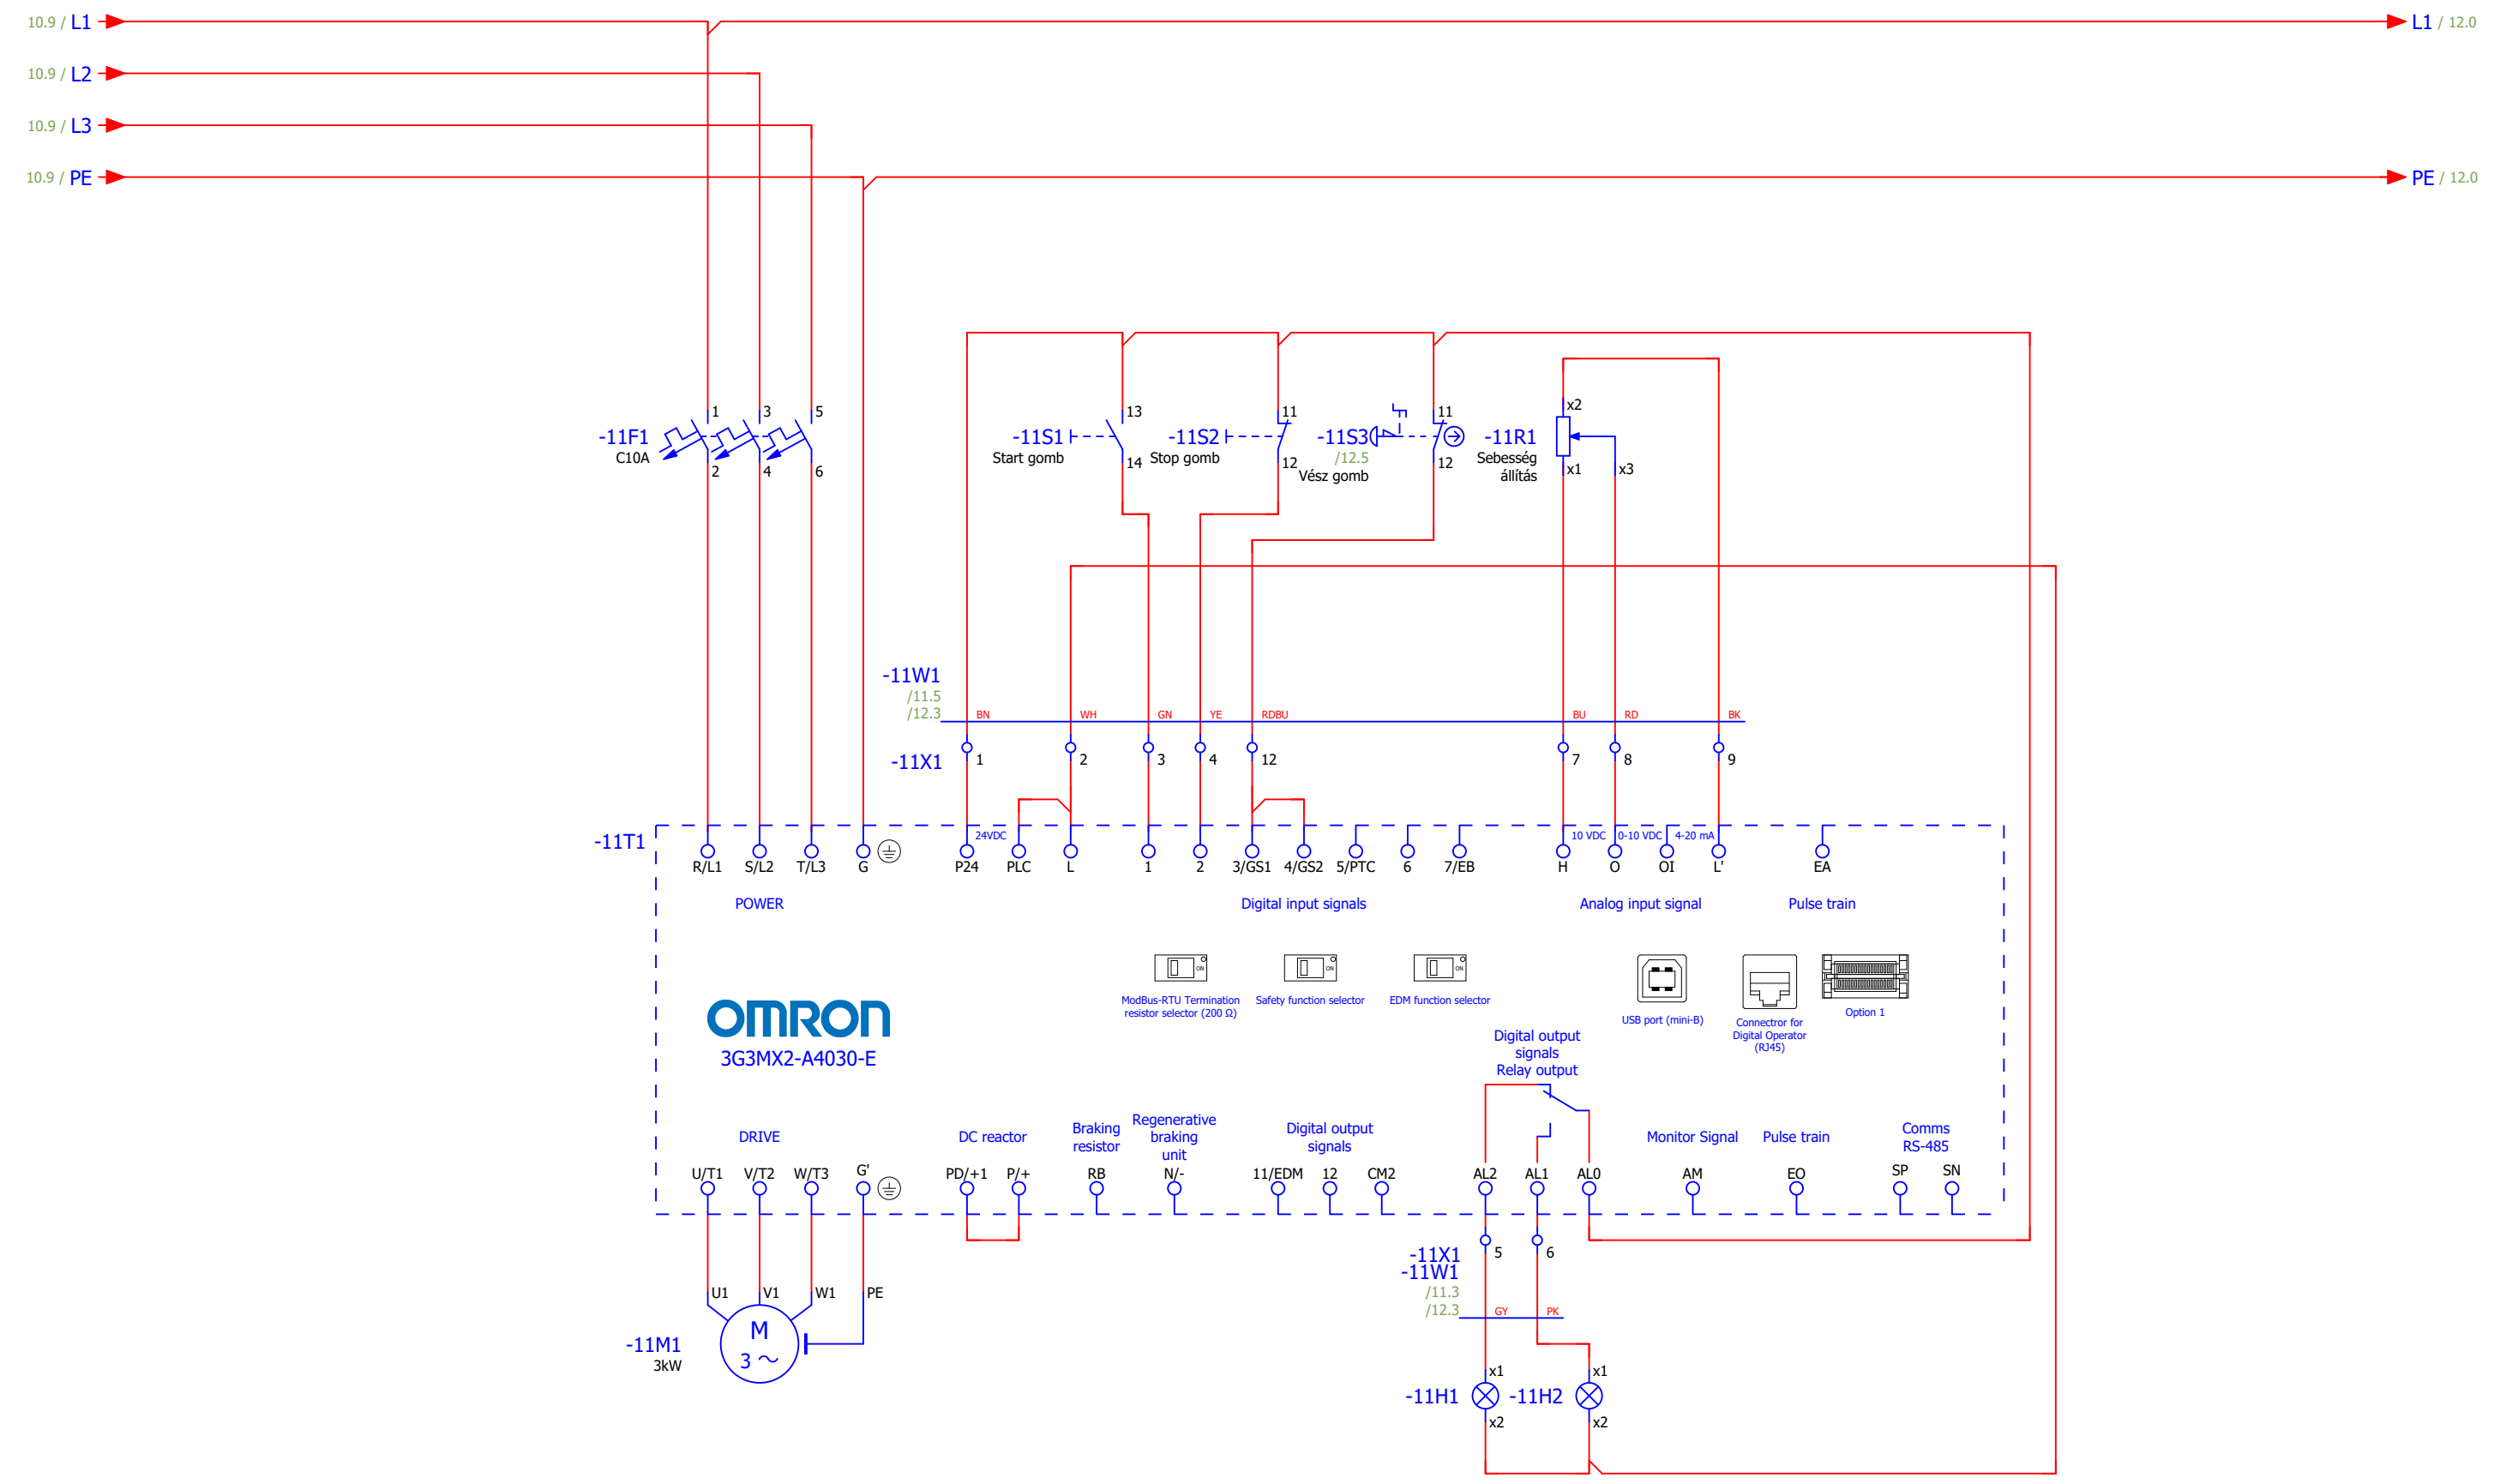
10.9 / L1
10.9 / L2
10.9 / L3
10.9 / PE
L1 / 12.0
PE / 12.0

-11F1
C10A
1 3 5
2 4 6

-11S1
Start gomb
13
14
-11S2
Stop gomb
11
12
-11S3
/12.5
Vész gomb
11
12
-11R1
Sebesség állítás
x2
x1
x3

-11W1
/11.5
/12.3
BN WH GN YE RDBU BU RD BK
-11X1
1 2 3 4 12 7 8 9

-11T1
R/L1 S/L2 T/L3 G
24VDC
P24 PLC L 1 2 3/GS1 4/GS2 5/PTC 6 7/EB
10 VDC 0-10 VDC 4-20 mA
H O OI L'
EA
POWER
Digital input signals
Analog input signal
Pulse train

ModBus-RTU Termination resistor selector (200 Ω)
Safety function selector
EDM function selector
USB port (mini-B)
Connector for Digital Operator (RJ45)
Option 1

OMRON
3G3MX2-A4030-E

Digital output signals
Relay output

DRIVE
DC reactor
Braking resistor
Regenerative braking unit
Digital output signals
Monitor Signal
Pulse train
Comms RS-485
U/T1 V/T2 W/T3 G'
PD/+1 P/+
RB
N/-
11/EDM 12 CM2
AL2 AL1 AL0
AM
EO
SP SN

-11X1
-11W1
/11.3
/12.3
5 6
GY PK

U1 V1 W1 PE
-11M1
3kW
M
3 ~

-11H1
-11H2
x1 x2
x1 x2